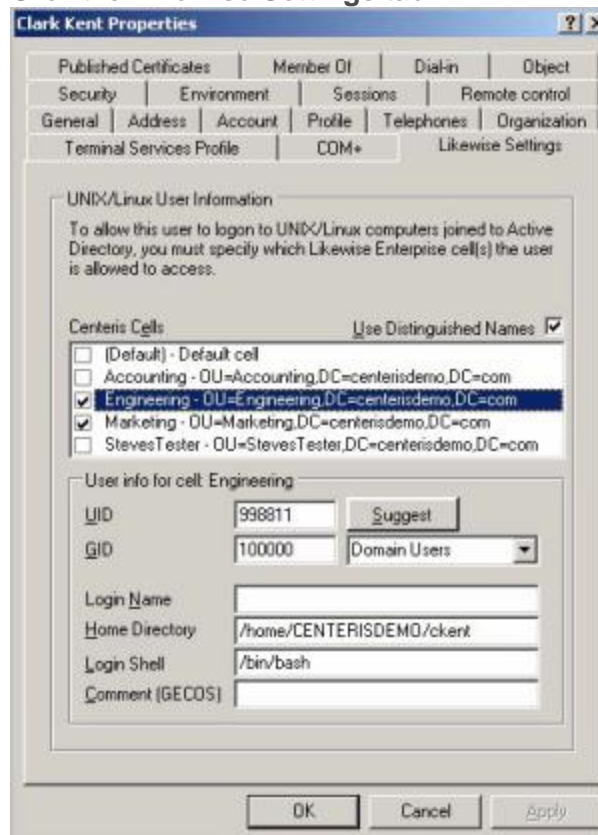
Clark Kent Properties

? X

Published Certificates | Member Of | Dial-in | Object
Security | Environment | Sessions | Remote control
General | Address | Account | Profile | Telephones | Organization
Terminal Services Profile | COM+ | Likewise Settings

UNIX/Linux User Information

To allow this user to logon to UNIX/Linux computers joined to Active Directory, you must specify which Likewise Enterprise cell(s) the user is allowed to access.

Centeris Cells

Use Distinguished Names ☑

☐ (Default) - Default cell
☐ Accounting - OU=Accounting,DC=centerisdemo,DC=com
☑ Engineering - OU=Engineering,DC=centerisdemo,DC=com
☑ Marketing - OU=Marketing,DC=centerisdemo,DC=com
☐ StevesTester - OU=StevesTester,DC=centerisdemo,DC=com

User info for cell: Engineering

UID 998811 Suggest
GID 100000 Domain Users

Login Name
Home Directory /home/CENTERISDEMO/ckent
Login Shell /bin/bash
Comment (GECOS)

OK Cancel Apply